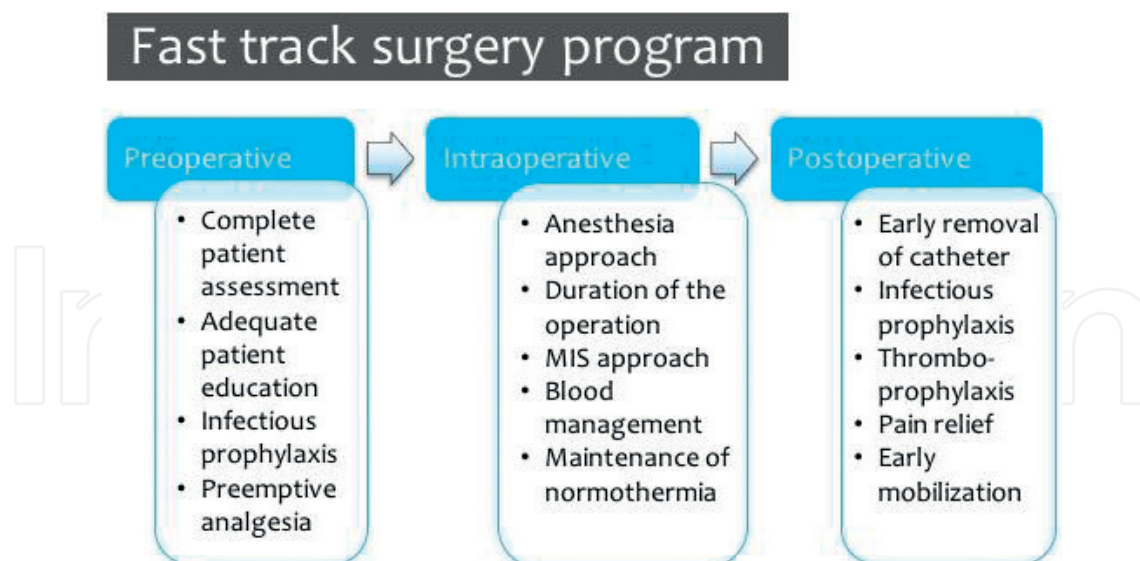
Fast track surgery program

Preoperative
- Complete patient assessment
- Adequate patient education
- Infectious prophylaxis
- Preemptive analgesia

Intraoperative
- Anesthesia approach
- Duration of the operation
- MIS approach
- Blood management
- Maintenance of normothermia

Postoperative
- Early removal of catheter
- Infectious prophylaxis
- Thrombo-prophylaxis
- Pain relief
- Early mobilization